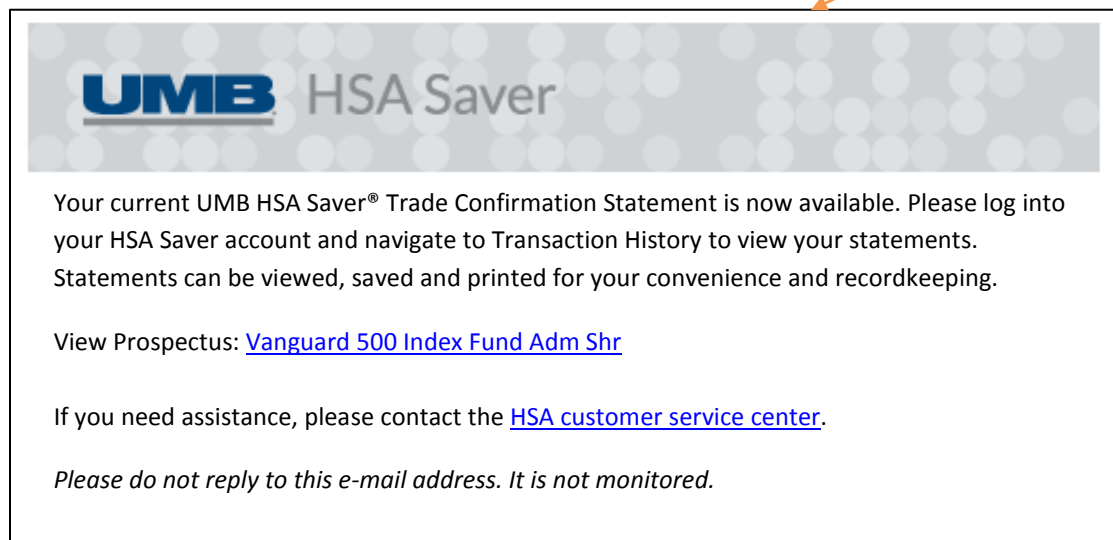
UMB HSA Saver

Your current UMB HSA Saver® Trade Confirmation Statement is now available. Please log into your HSA Saver account and navigate to Transaction History to view your statements. Statements can be viewed, saved and printed for your convenience and recordkeeping.

View Prospectus: Vanguard 500 Index Fund Adm Shr

If you need assistance, please contact the HSA customer service center.

*Please do not reply to this e-mail address. It is not monitored.*